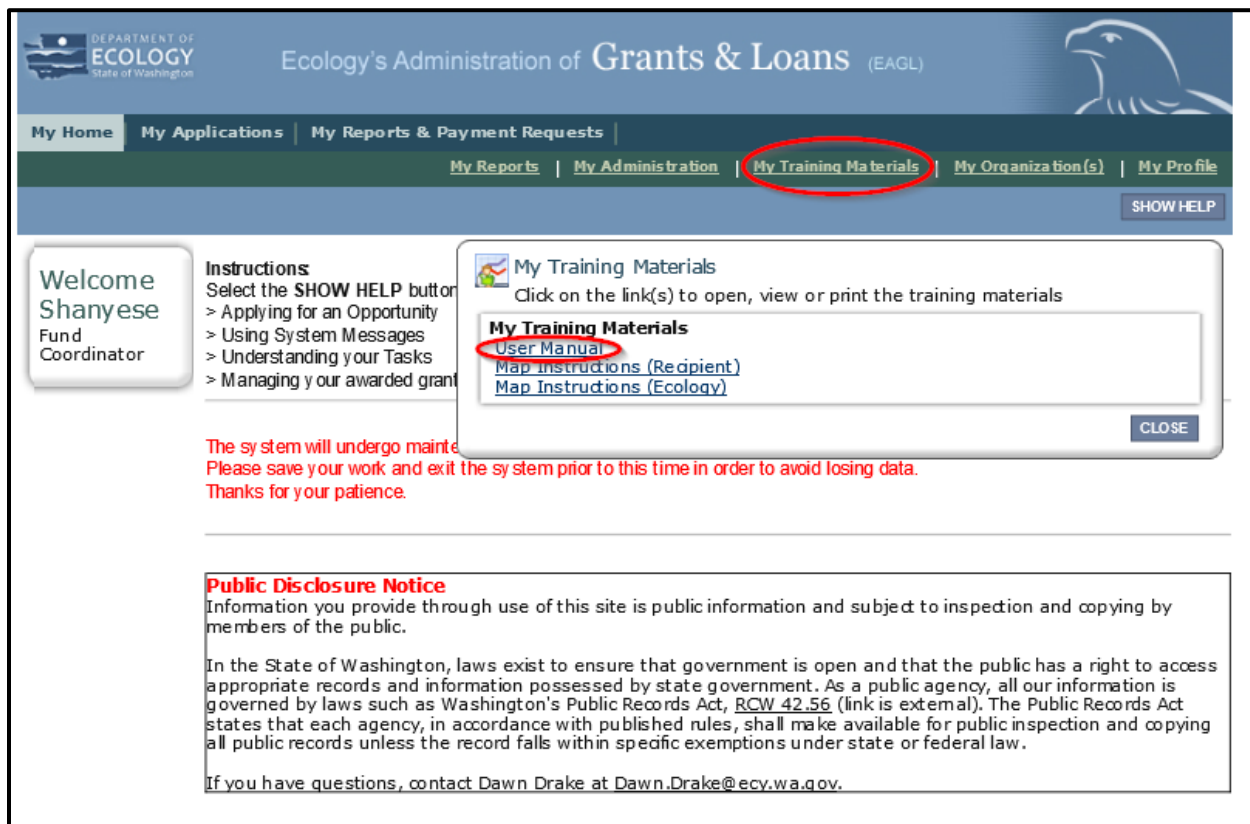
DEPARTMENT OF ECOLOGY State of Washington

Ecology's Administration of Grants & Loans (EAGL)

My Home | My Applications | My Reports & Payment Requests

My Reports | My Administration | My Training Materials | My Organization(s) | My Profile

SHOW HELP

Welcome Shanyese
Fund Coordinator

Instructions:
Select the SHOW HELP button
> Applying for an Opportunity
> Using System Messages
> Understanding your Tasks
> Managing your awarded grant

My Training Materials
Click on the link(s) to open, view or print the training materials

My Training Materials
User Manual
Map Instructions (Recipient)
Map Instructions (Ecology)

CLOSE

The system will undergo mainte
Please save your work and exit the system prior to this time in order to avoid losing data.
Thanks for your patience.

Public Disclosure Notice
Information you provide through use of this site is public information and subject to inspection and copying by members of the public.

In the State of Washington, laws exist to ensure that government is open and that the public has a right to access appropriate records and information possessed by state government. As a public agency, all our information is governed by laws such as Washington's Public Records Act, RCW 42.56 (link is external). The Public Records Act states that each agency, in accordance with published rules, shall make available for public inspection and copying all public records unless the record falls within specific exemptions under state or federal law.

If you have questions, contact Dawn Drake at Dawn.Drake@ecy.wa.gov.